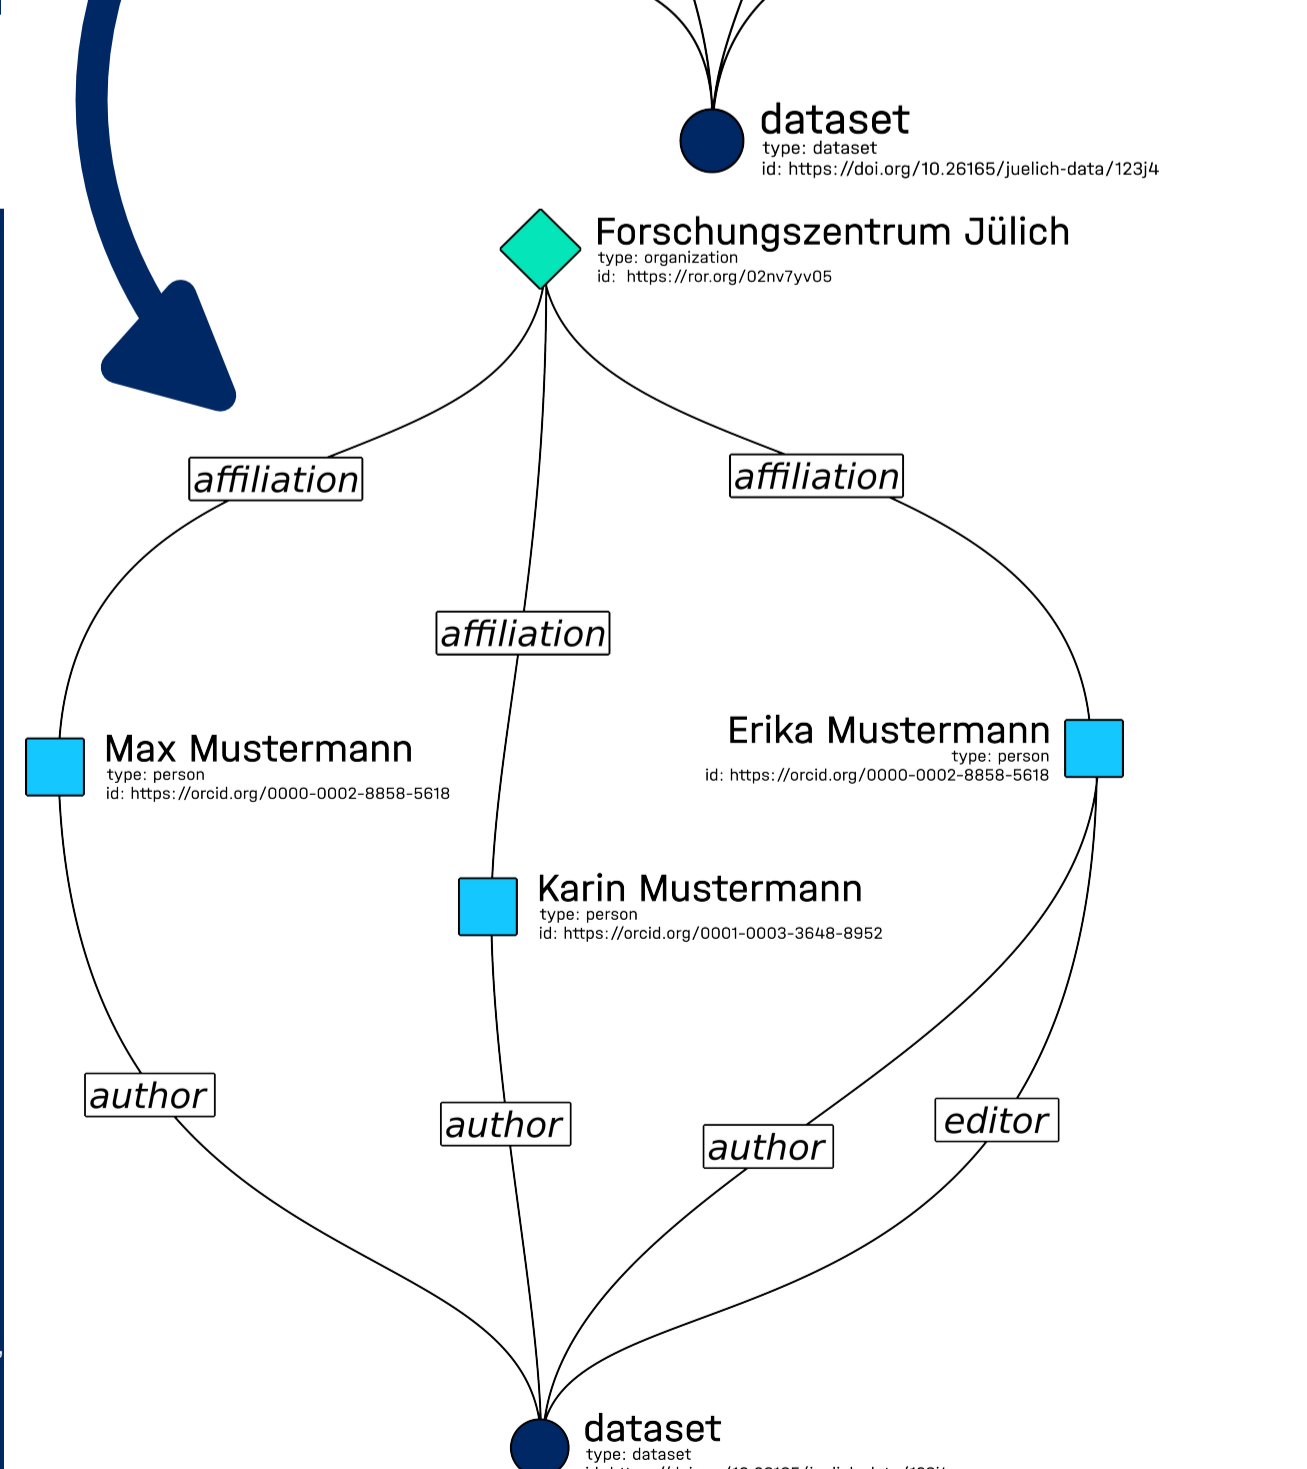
dataset
type: dataset
id: https://doi.org/10.26165/juelich-data/123j4

Forschungszentrum Jülich
type: organization
id: https://ror.org/02nv7yv05

affiliation

affiliation

affiliation

Max Mustermann
type: person
id: https://orcid.org/0000-0002-8858-5618

Erika Mustermann
type: person
id: https://orcid.org/0000-0002-8858-5618

Karin Mustermann
type: person
id: https://orcid.org/0001-0003-3648-8952

author

author

author

editor

dataset
type: dataset
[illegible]